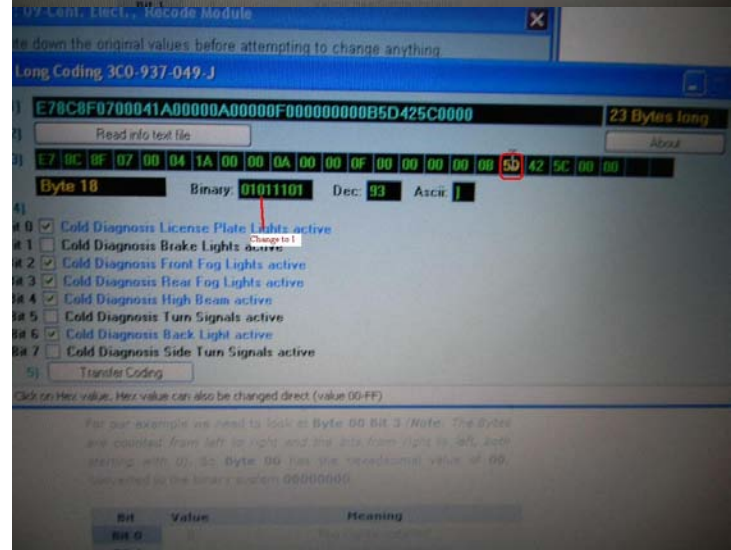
Cent. Elect., Recode Module

te down the original values before attempting to change anything

Long Coding 3C0-937-049-J

E78C8F0700041A00000A00000F000000000B5D425C0000

23 Bytes long

Read info text file

About

E7 8C 8F 07 00 04 1A 00 00 0A 00 00 0F 00 00 00 00 0B 5D 42 5C 00 00

Byte 18

Binary: 01011101

Dec: 93

Ascii: ]

Change to 1

Bit 0 Cold Diagnosis License Plate Lights active
Bit 1 Cold Diagnosis Brake Lights active
Bit 2 Cold Diagnosis Front Fog Lights active
Bit 3 Cold Diagnosis Rear Fog Lights active
Bit 4 Cold Diagnosis High Beam active
Bit 5 Cold Diagnosis Turn Signals active
Bit 6 Cold Diagnosis Back Light active
Bit 7 Cold Diagnosis Side Turn Signals active

5) Transfer Coding

Click on Hex value. Hex value can also be changed direct (value 00-FF)

For our example we need to look at Byte 00 Bit 3 (Note: The Bytes are counted from left to right and the bits from right to left, both starting with 0). So Byte 00 has the hexadecimal value of 00, translated to the binary system 00000000

| Bit | Value | Meaning |
|---|---|---|
| Bit 0 | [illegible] | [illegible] |